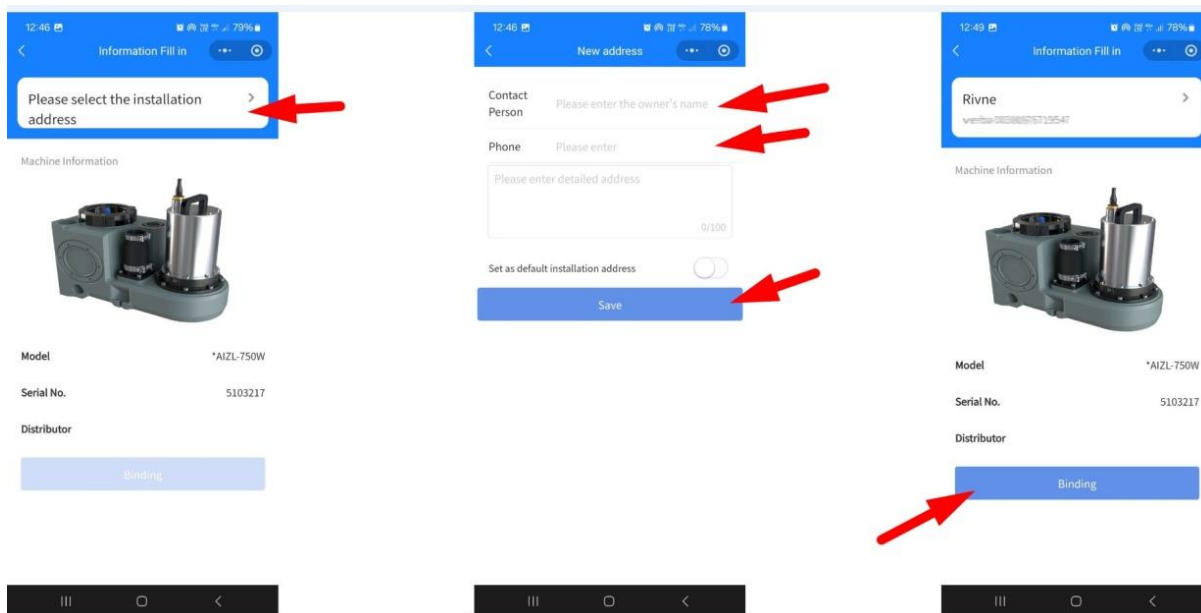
12:46 79%

Information Fill in

Please select the installation address

Machine Information

Model *AIZL-750W

Serial No. 5103217

Distributor

Binding

12:46 78%

New address

Contact Person Please enter the owner's name

Phone Please enter

Please enter detailed address

0/100

Set as default installation address

Save

12:49 78%

Information Fill in

Rivne

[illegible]

Machine Information

Model *AIZL-750W

Serial No. 5103217

Distributor

Binding